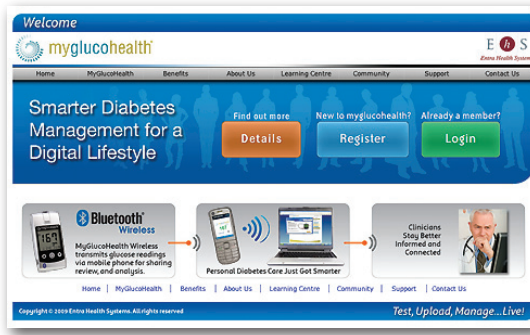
Welcome

myglucohealth

E h S
Entra Health Systems

Home | MyGlucoHealth | Benefits | About Us | Learning Centre | Community | Support | Contact Us

Smarter Diabetes Management for a Digital Lifestyle

Find out more
Details

New to myglucohealth?
Register

Already a member?
Login

Bluetooth Wireless

MyGlucoHealth Wireless transmits glucose readings via mobile phone for sharing review, and analysis.

Personal Diabetes Care Just Got Smarter

Clinicians Stay Better Informed and Connected

Home | MyGlucoHealth | Benefits | About Us | Learning Centre | Community | Support | Contact Us

Copyright © 2009 Entra Health Systems. All rights reserved

Test, Upload, Manage...Live!